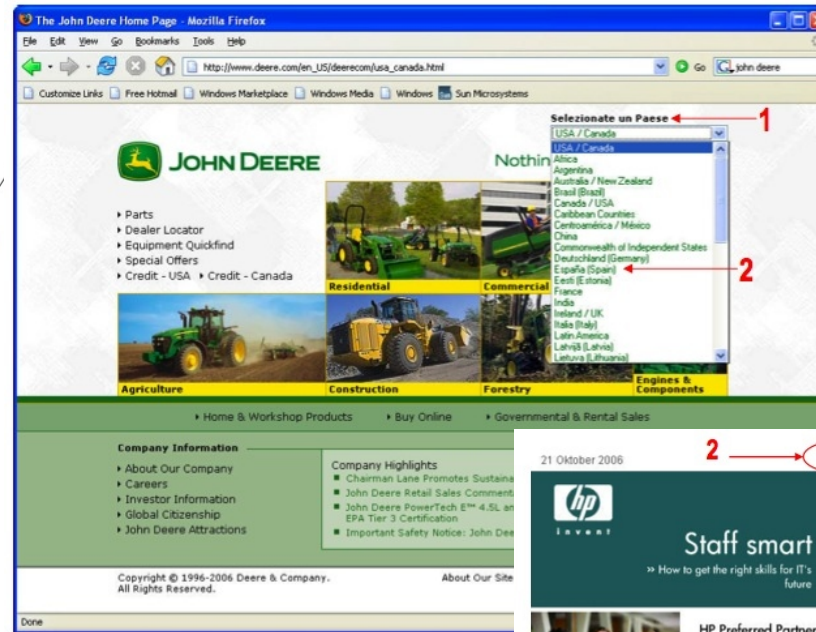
The John Deere Home Page - Mozilla Firefox

File Edit View Go Bookmarks Tools Help

http://www.deere.com/en_US/deerecom/usa_canada.html

Go john deere

Customize Links Free Hotmail Windows Marketplace Windows Media Windows Sun Microsystems

Selezionate un Paese

1

USA / Canada

USA / Canada
Africa
Argentina
Australia / New Zealand
Brasil (Brazil)
Canada / USA
Caribbean Countries
Centroamérica / México
China
Commonwealth of Independent States
Deutschland (Germany)
España (Spain)
Eesti (Estonia)
France
India
Ireland / UK
Italia (Italy)
Latin America
Latvija (Latvia)
Lietuva (Lithuania)

2

JOHN DEERE

Nothin

▸ Parts
▸ Dealer Locator
▸ Equipment Quickfind
▸ Special Offers
▸ Credit - USA ▸ Credit - Canada

Residential

Commercial

Agriculture

Construction

Forestry

Engines & Components

▸ Home & Workshop Products ▸ Buy Online ▸ Governmental & Rental Sales

Company Information

▸ About Our Company
▸ Careers
▸ Investor Information
▸ Global Citizenship
▸ John Deere Attractions

Company Highlights

Chairman Lane Promotes Sustaina
John Deere Retail Sales Comment
John Deere PowerTech E™ 4.5L an EPA Tier 3 Certification
Important Safety Notice: John Dee

Copyright © 1996-2006 Deere & Company. All Rights Reserved.

About Our Site

Done

21 Oktober 2006

2

hp invent

Staff smart

» How to get the right skills for IT's future

HP Preferred Partner